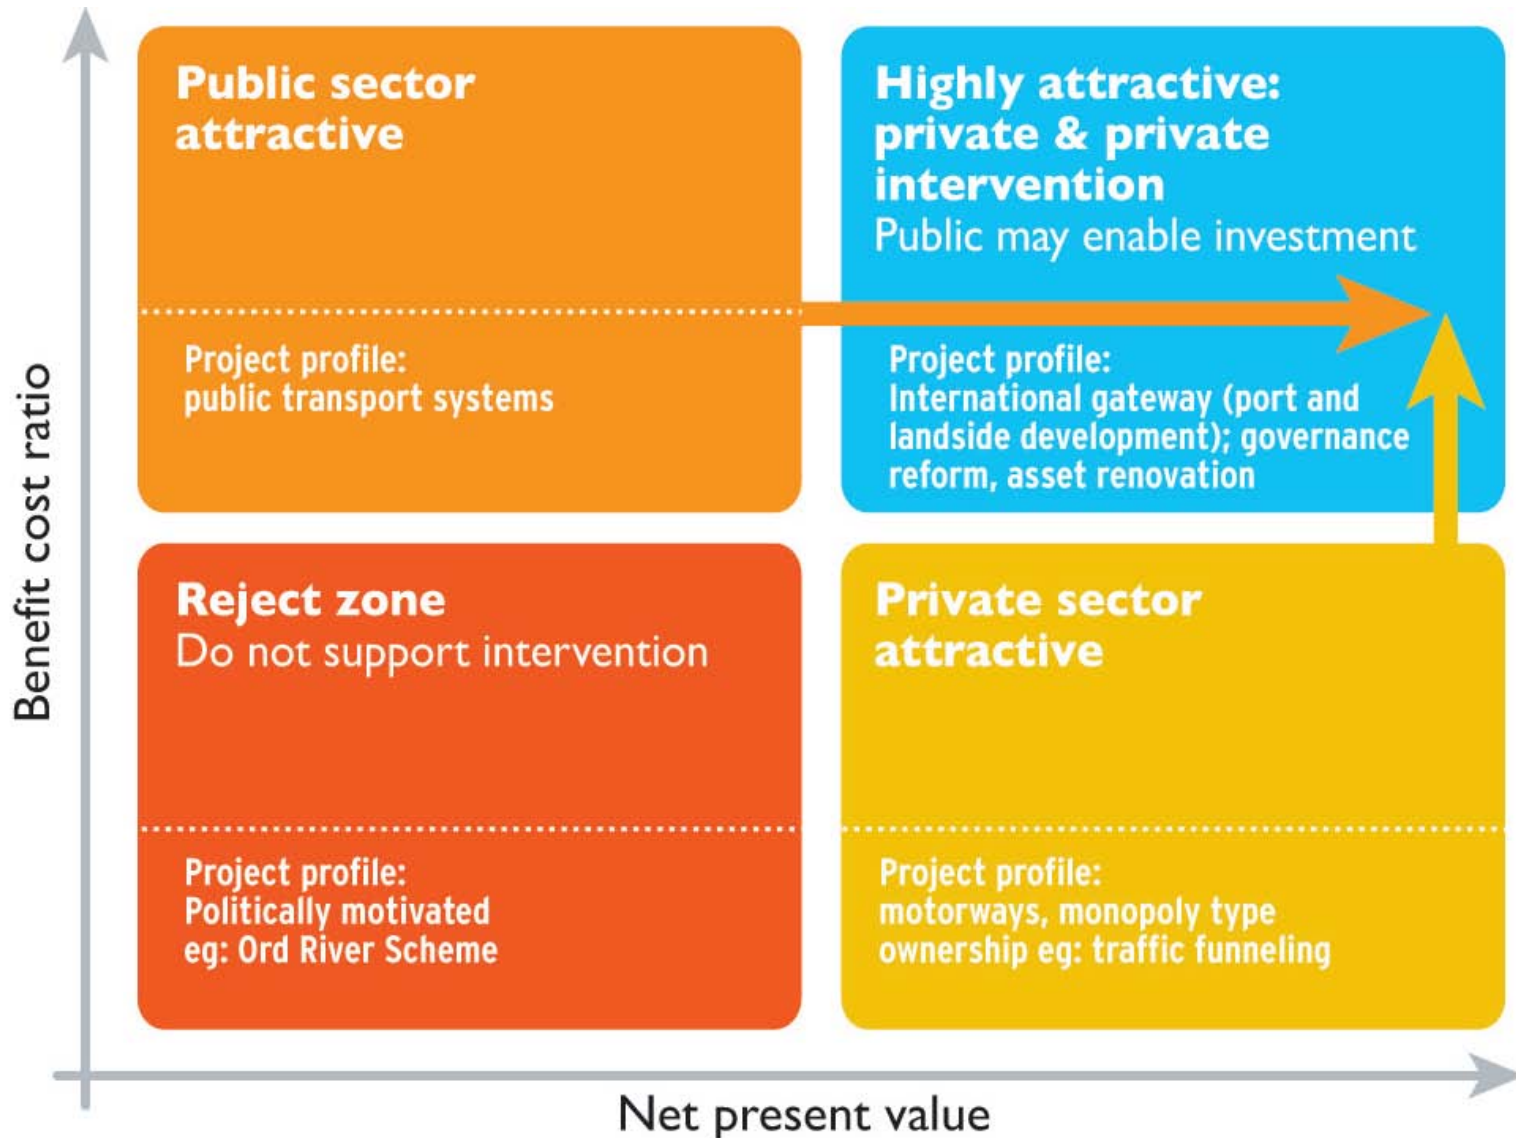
Benefit cost ratio

Public sector attractive

Project profile:
public transport systems

Highly attractive: private & private intervention
Public may enable investment

Project profile:
International gateway (port and landside development); governance reform, asset renovation

Reject zone
Do not support intervention

Project profile:
Politically motivated
eg: Ord River Scheme

Private sector attractive

Project profile:
motorways, monopoly type ownership eg: traffic funneling

Net present value